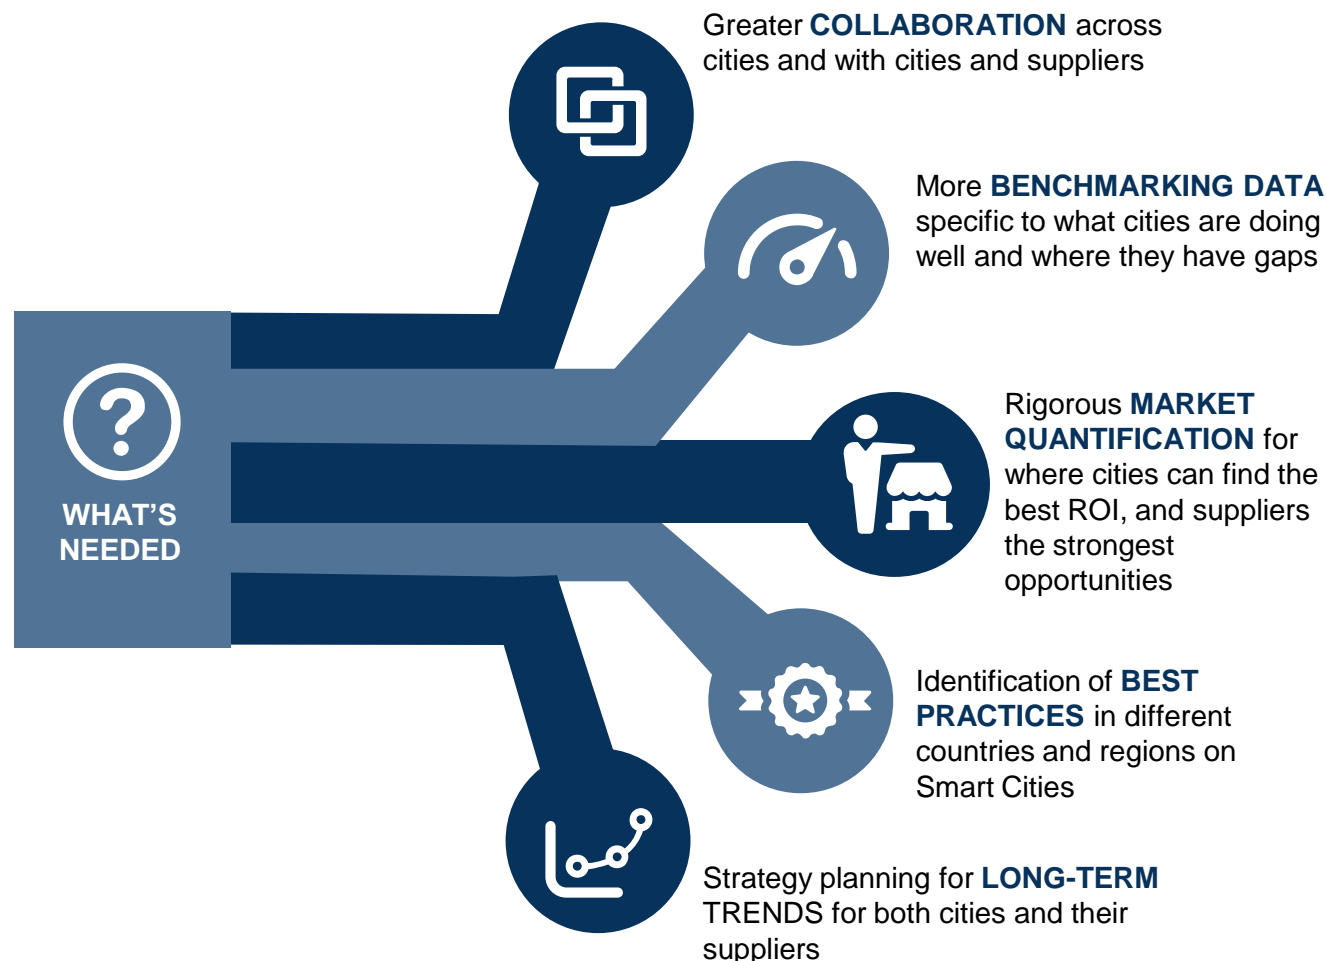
WHAT'S NEEDED

Greater COLLABORATION across cities and with cities and suppliers

More BENCHMARKING DATA specific to what cities are doing well and where they have gaps

Rigorous MARKET QUANTIFICATION for where cities can find the best ROI, and suppliers the strongest opportunities

Identification of BEST PRACTICES in different countries and regions on Smart Cities

Strategy planning for LONG-TERM TRENDS for both cities and their suppliers